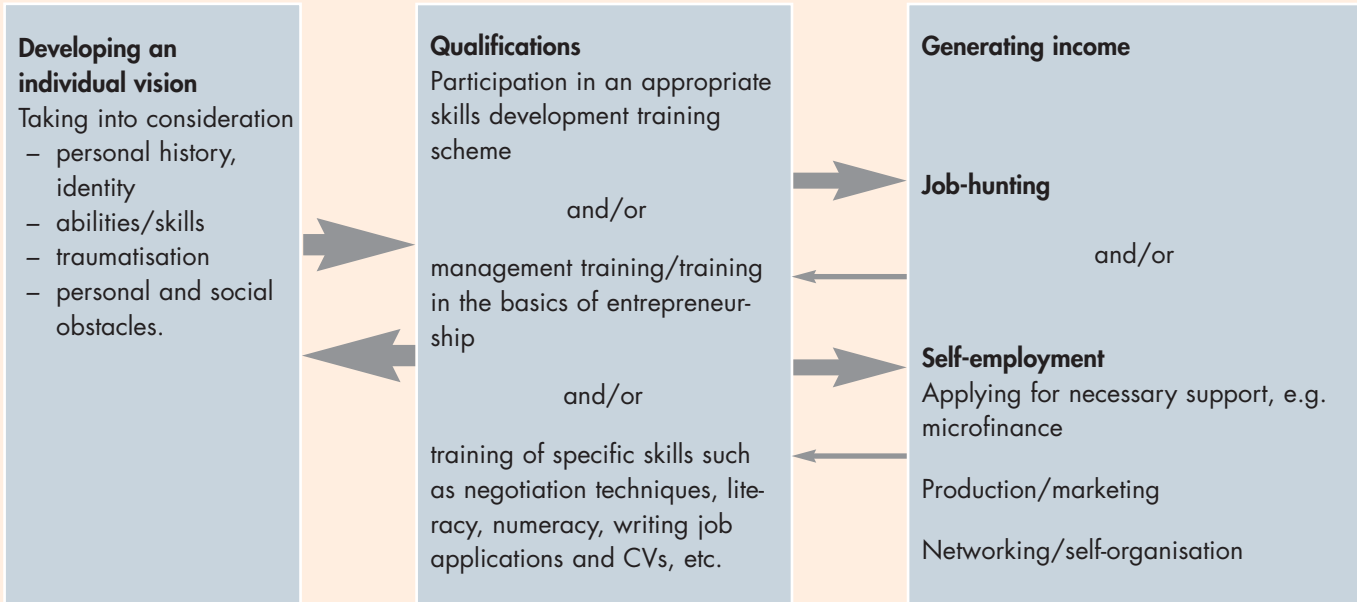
**Developing an individual vision**
Taking into consideration
– personal history, identity
– abilities/skills
– traumatisation
– personal and social obstacles.

**Qualifications**
Participation in an appropriate skills development training scheme

and/or

management training/training in the basics of entrepreneurship

and/or

training of specific skills such as negotiation techniques, literacy, numeracy, writing job applications and CVs, etc.

**Generating income**

**Job-hunting**

and/or

**Self-employment**
Applying for necessary support, e.g. microfinance

Production/marketing

Networking/self-organisation